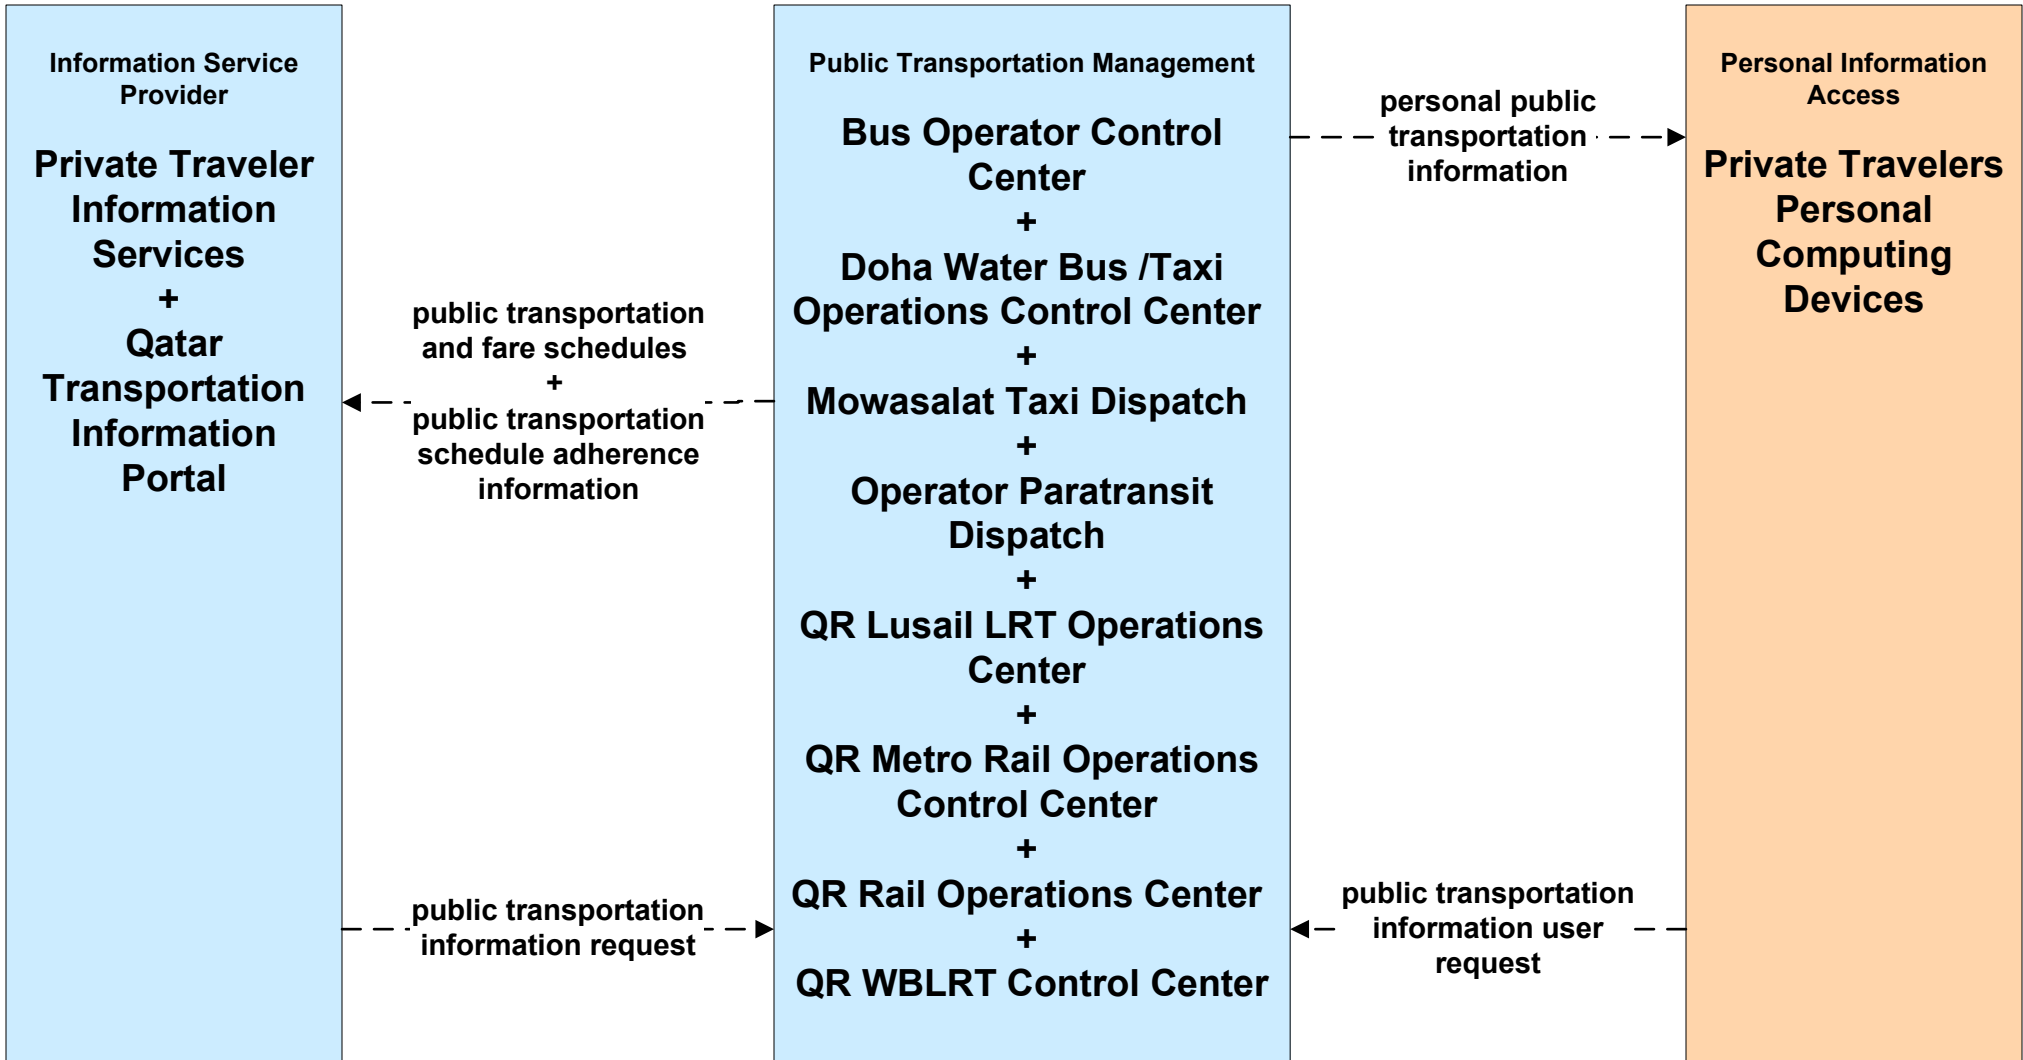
Information Service Provider

Private Traveler Information Services
+
Qatar Transportation Information Portal

public transportation and fare schedules
+
public transportation schedule adherence information

public transportation information request

Public Transportation Management

Bus Operator Control Center
+
Doha Water Bus /Taxi Operations Control Center
+
Mowasalat Taxi Dispatch
+
Operator Paratransit Dispatch
+
QR Lusail LRT Operations Center
+
QR Metro Rail Operations Control Center
+
QR Rail Operations Center
+
QR WBLRT Control Center

personal public transportation information

public transportation information user request

Personal Information Access

Private Travelers Personal Computing Devices